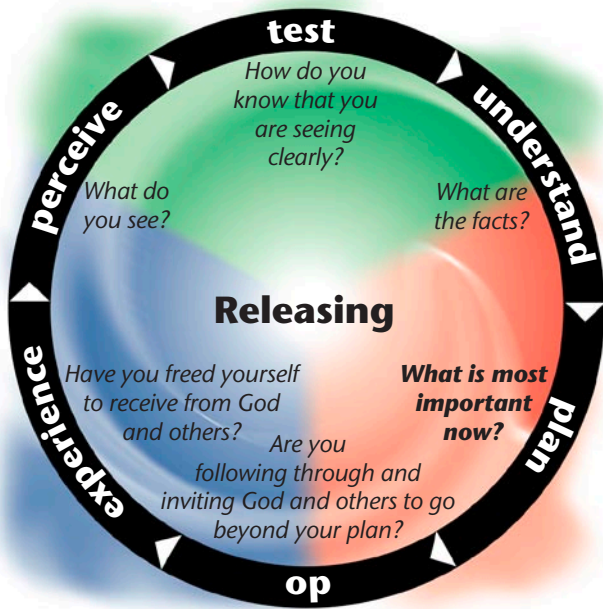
test

How do you know that you are seeing clearly?

understand

What are the facts?

plan

What is most important now?

op

Are you following through and inviting God and others to go beyond your plan?

experience

Have you freed yourself to receive from God and others?

perceive

What do you see?

Releasing